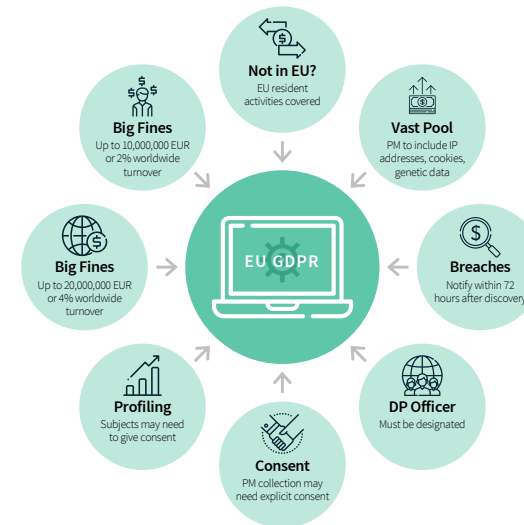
Not in EU?
EU resident activities covered

Vast Pool
PM to include IP addresses, cookies, genetic data

Breaches
Notify within 72 hours after discovery

DP Officer
Must be designated

Consent
PM collection may need explicit consent

Profiling
Subjects may need to give consent

Big Fines
Up to 20,000,000 EUR or 4% worldwide turnover

Big Fines
Up to 10,000,000 EUR or 2% worldwide turnover

EU GDPR